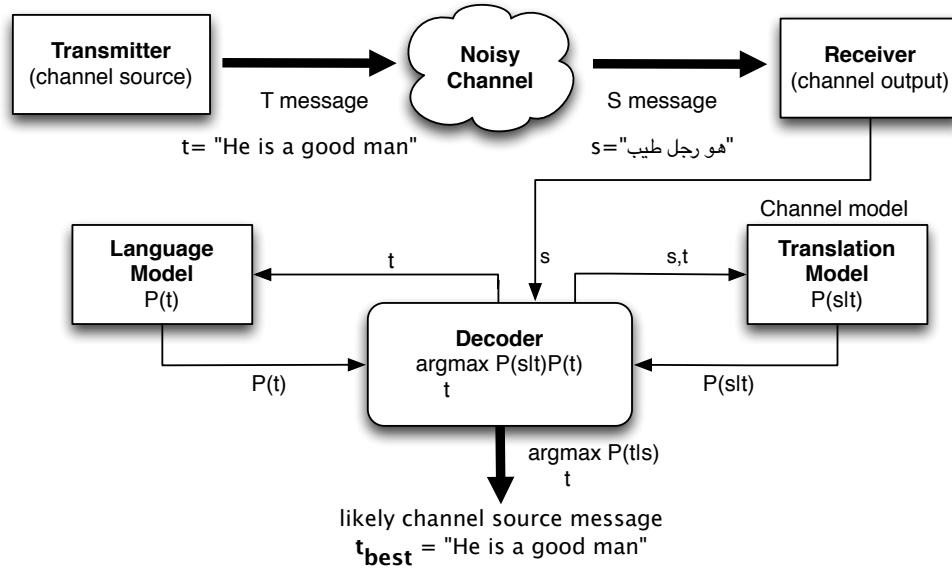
**Transmitter**
(channel source)

T message

t= "He is a good man"

**Noisy Channel**

S message

s="هو رجل طيب"

**Receiver**
(channel output)

Channel model

**Language Model**
P(t)

t

s

s,t

**Translation Model**
P(s|t)

**Decoder**
argmax P(s|t)P(t)
t

P(t)

P(s|t)

argmax P(t|s)
t

likely channel source message
$t_{best}$ = "He is a good man"